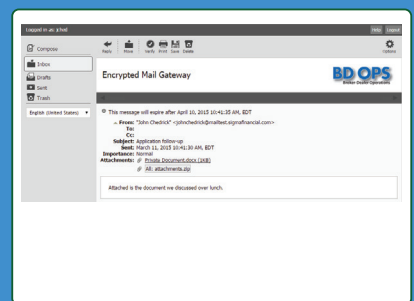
Logged in as: jchod

Help Logout

Compose

Inbox

Drafts

Sent

Trash

English (United States)

Reply Move Verify Print Save Delete

Options

Encrypted Mail Gateway

BD OPS

Broker Dealer Operations

This message will expire after April 10, 2015 10:41:35 AM, EDT

From: "John Chedrick" <johnchedrick@mailtest.sigmafinancial.com>

To:

Cc:

Subject: Application follow-up

Sent: March 11, 2015 10:41:35 AM, EDT

Importance: Normal

Attachments: Private Document.docx (16B)

All: attachments.zip

Attached is the document we discussed over lunch.